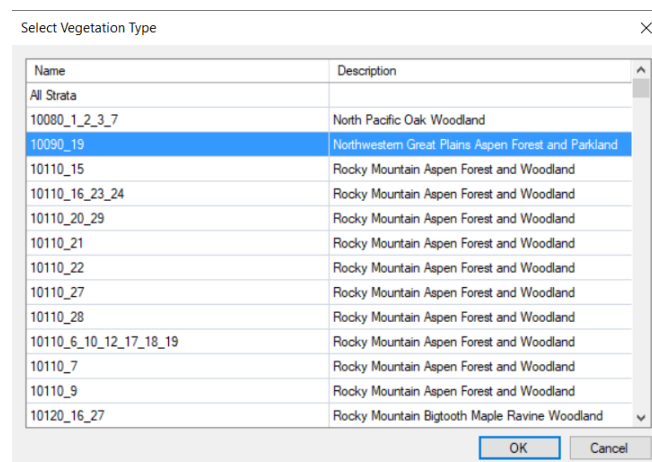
Select Vegetation Type

| Name | Description |
|---|---|
| All Strata | |
| 10080_1_2_3_7 | North Pacific Oak Woodland |
| 10090_19 | Northwestern Great Plains Aspen Forest and Parkland |
| 10110_15 | Rocky Mountain Aspen Forest and Woodland |
| 10110_16_23_24 | Rocky Mountain Aspen Forest and Woodland |
| 10110_20_29 | Rocky Mountain Aspen Forest and Woodland |
| 10110_21 | Rocky Mountain Aspen Forest and Woodland |
| 10110_22 | Rocky Mountain Aspen Forest and Woodland |
| 10110_27 | Rocky Mountain Aspen Forest and Woodland |
| 10110_28 | Rocky Mountain Aspen Forest and Woodland |
| 10110_6_10_12_17_18_19 | Rocky Mountain Aspen Forest and Woodland |
| 10110_7 | Rocky Mountain Aspen Forest and Woodland |
| 10110_9 | Rocky Mountain Aspen Forest and Woodland |
| 10120_16_27 | Rocky Mountain Bigtooth Maple Ravine Woodland |

OK Cancel